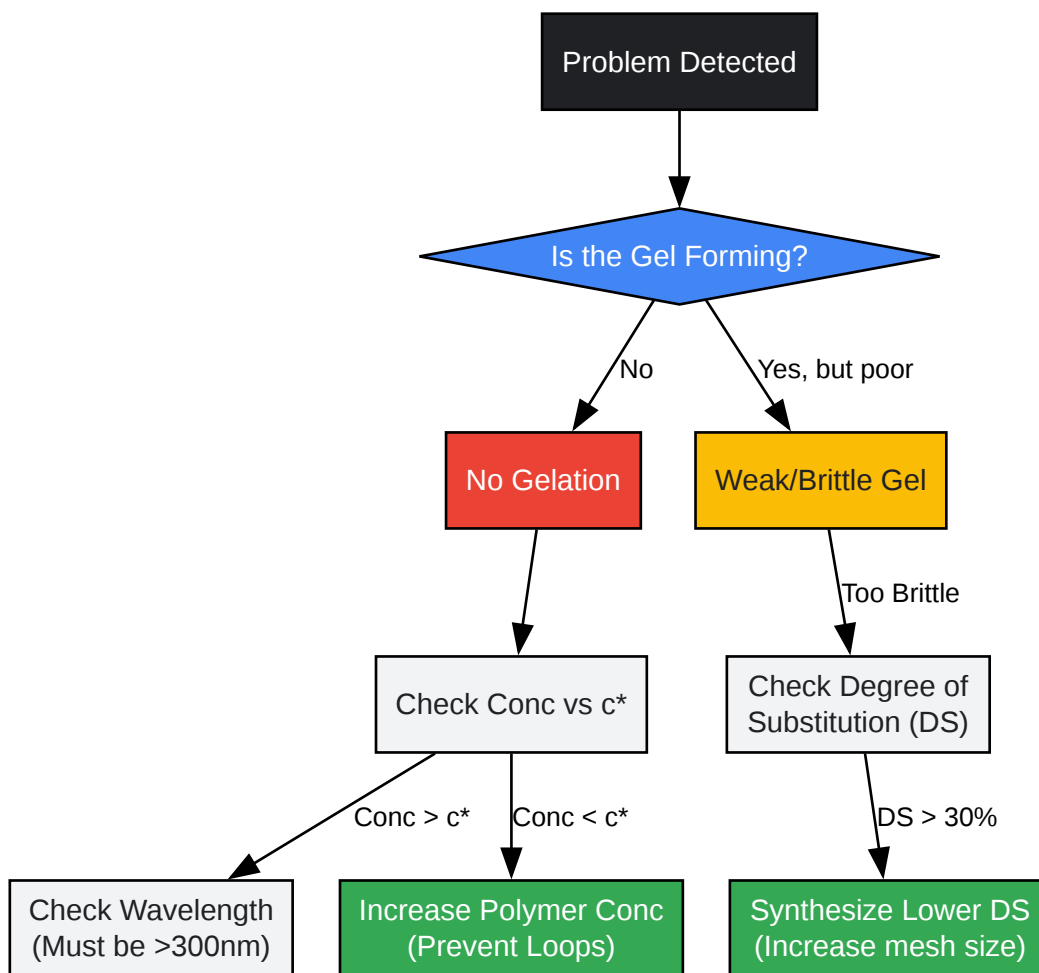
Problem Detected

Is the Gel Forming?

No

Yes, but poor

No Gelation

Weak/Brittle Gel

Too Brittle

Check Conc vs c*

Check Degree of Substitution (DS)

Conc > c*

Conc < c*

DS > 30%

Check Wavelength (Must be >300nm)

Increase Polymer Conc (Prevent Loops)

Synthesize Lower DS (Increase mesh size)